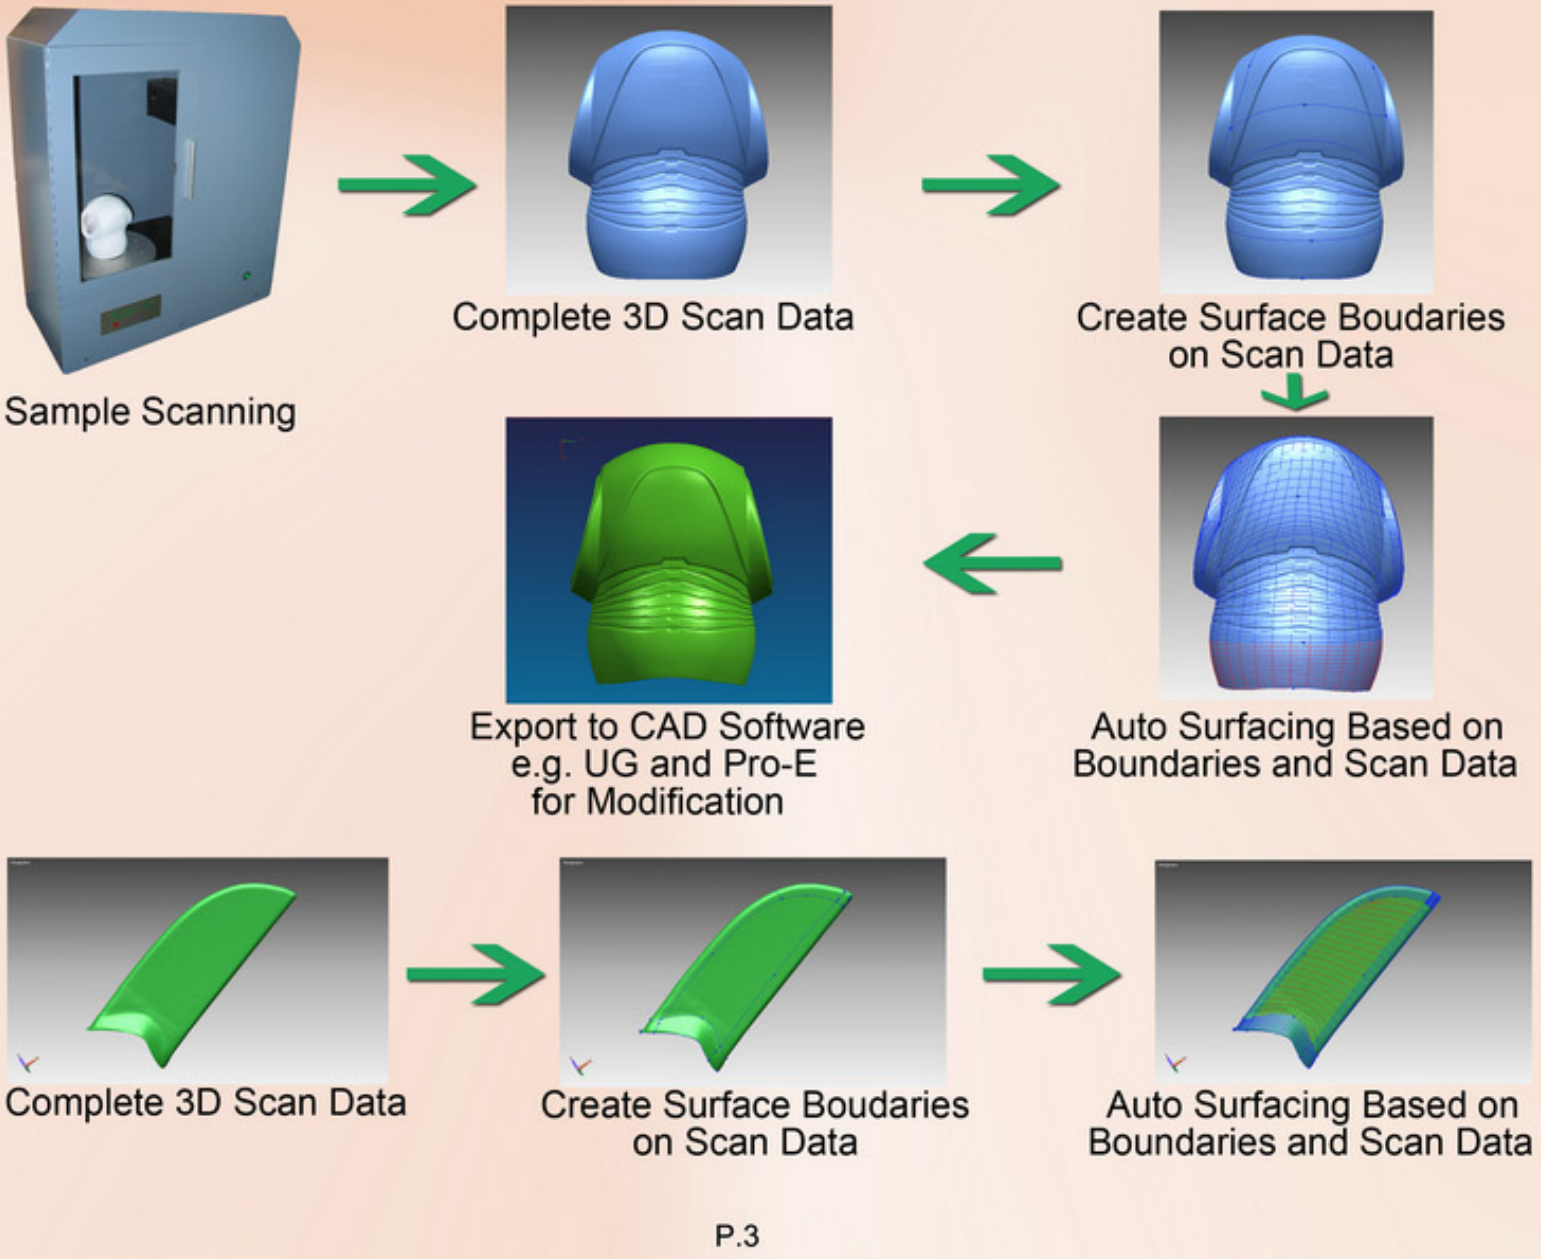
Sample Scanning

Complete 3D Scan Data

Create Surface Boudaries on Scan Data

Auto Surfacing Based on Boundaries and Scan Data

Export to CAD Software e.g. UG and Pro-E for Modification

Complete 3D Scan Data

Create Surface Boudaries on Scan Data

Auto Surfacing Based on Boundaries and Scan Data

P.3